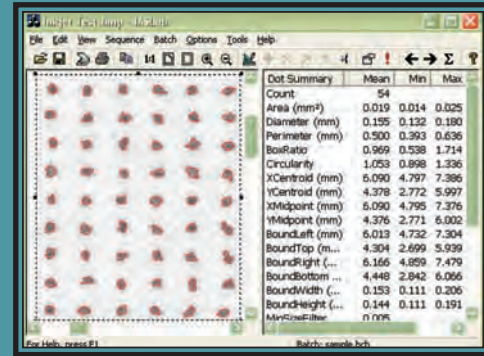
Inkjet Test.dmp - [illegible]

File Edit View Sequence Batch Options Tools Help

| Dot Summary | Mean | Min | Max |
|---|---|---|---|
| Count | 54 | | |
| Area (mm²) | 0.019 | 0.014 | 0.025 |
| Diameter (mm) | 0.155 | 0.132 | 0.180 |
| Perimeter (mm) | 0.500 | 0.393 | 0.636 |
| BoxRatio | 0.969 | 0.538 | 1.714 |
| Circularity | 1.053 | 0.898 | 1.336 |
| XCentroid (mm) | 6.090 | 4.797 | 7.386 |
| YCentroid (mm) | 4.378 | 2.772 | 5.997 |
| XMidpoint (mm) | 6.090 | 4.795 | 7.376 |
| YMidpoint (mm) | 4.376 | 2.771 | 6.002 |
| BoundLeft (mm) | 6.013 | 4.732 | 7.304 |
| BoundTop (m... | 4.304 | 2.699 | 5.939 |
| BoundRight (... | 6.166 | 4.859 | 7.479 |
| BoundBottom ... | 4.448 | 2.842 | 6.066 |
| BoundWidth (... | 0.153 | 0.111 | 0.206 |
| BoundHeight (... | 0.144 | 0.111 | 0.191 |
| MinSizeFilter | 0.005 | | |

For Help, press F1

Batch: sample.bch